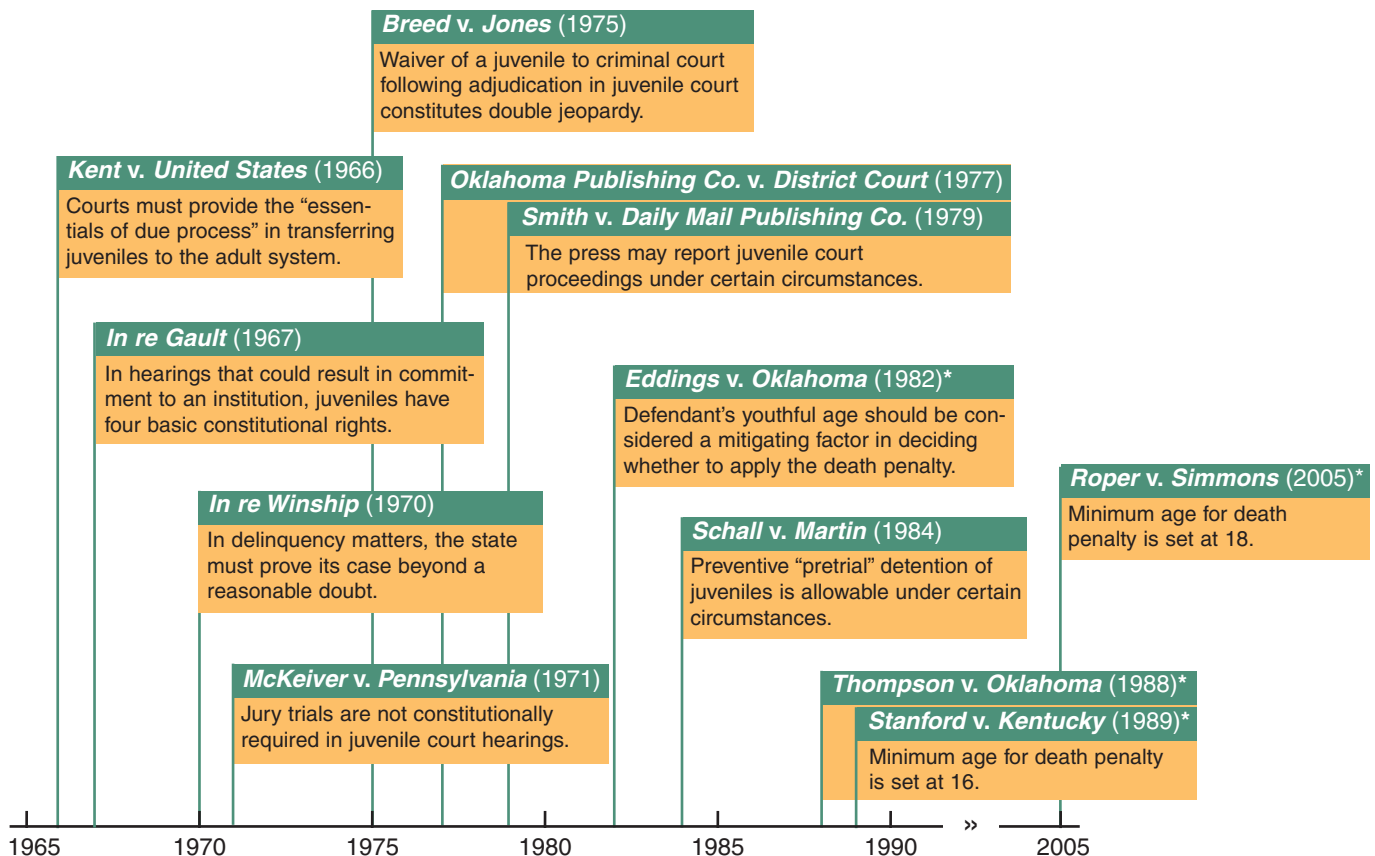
Breed v. Jones (1975)
Waiver of a juvenile to criminal court following adjudication in juvenile court constitutes double jeopardy.

Kent v. United States (1966)
Courts must provide the "essentials of due process" in transferring juveniles to the adult system.

Oklahoma Publishing Co. v. District Court (1977)
Smith v. Daily Mail Publishing Co. (1979)
The press may report juvenile court proceedings under certain circumstances.

In re Gault (1967)
In hearings that could result in commitment to an institution, juveniles have four basic constitutional rights.

Eddings v. Oklahoma (1982)*
Defendant's youthful age should be considered a mitigating factor in deciding whether to apply the death penalty.

Roper v. Simmons (2005)*
Minimum age for death penalty is set at 18.

In re Winship (1970)
In delinquency matters, the state must prove its case beyond a reasonable doubt.

Schall v. Martin (1984)
Preventive "pretrial" detention of juveniles is allowable under certain circumstances.

McKeiver v. Pennsylvania (1971)
Jury trials are not constitutionally required in juvenile court hearings.

Thompson v. Oklahoma (1988)*
Stanford v. Kentucky (1989)*
Minimum age for death penalty is set at 16.

1965 1970 1975 1980 1985 1990 » 2005